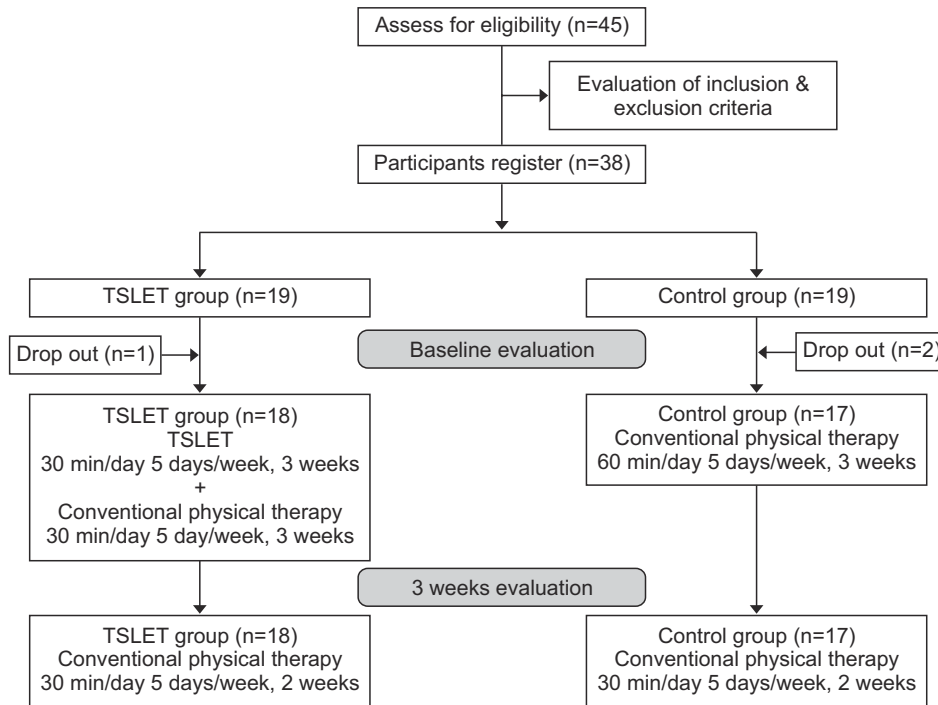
Assess for eligibility (n=45)

Evaluation of inclusion & exclusion criteria

Participants register (n=38)

TSLET group (n=19)

Control group (n=19)

Drop out (n=1)

Baseline evaluation

Drop out (n=2)

TSLET group (n=18)
TSLET
30 min/day 5 days/week, 3 weeks
+
Conventional physical therapy
30 min/day 5 day/week, 3 weeks

Control group (n=17)
Conventional physical therapy
60 min/day 5 days/week, 3 weeks

3 weeks evaluation

TSLET group (n=18)
Conventional physical therapy
30 min/day 5 days/week, 2 weeks

Control group (n=17)
Conventional physical therapy
30 min/day 5 days/week, 2 weeks